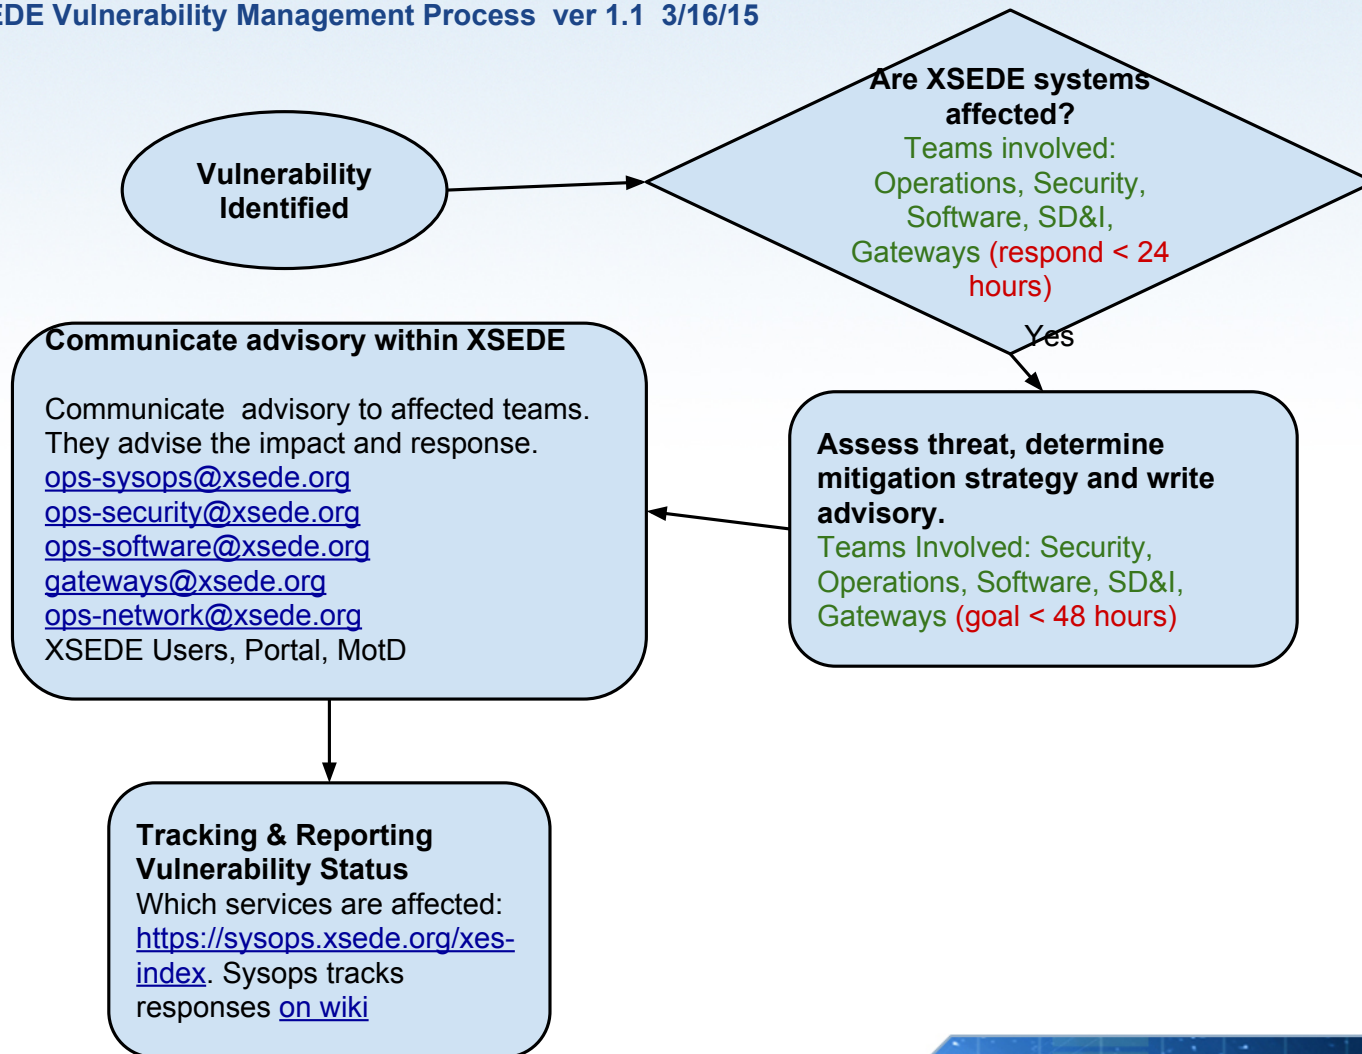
EDE Vulnerability Management Process ver 1.1 3/16/15

Vulnerability Identified

Are XSEDE systems affected?
Teams involved: Operations, Security, Software, SD&I, Gateways (respond < 24 hours)

Yes

Assess threat, determine mitigation strategy and write advisory.
Teams Involved: Security, Operations, Software, SD&I, Gateways (goal < 48 hours)

Communicate advisory within XSEDE

Communicate advisory to affected teams. They advise the impact and response.
ops-sysops@xsede.org
ops-security@xsede.org
ops-software@xsede.org
gateways@xsede.org
ops-network@xsede.org
XSEDE Users, Portal, MotD

Tracking & Reporting Vulnerability Status
Which services are affected: https://sysops.xsede.org/xes-index. Sysops tracks responses on wiki